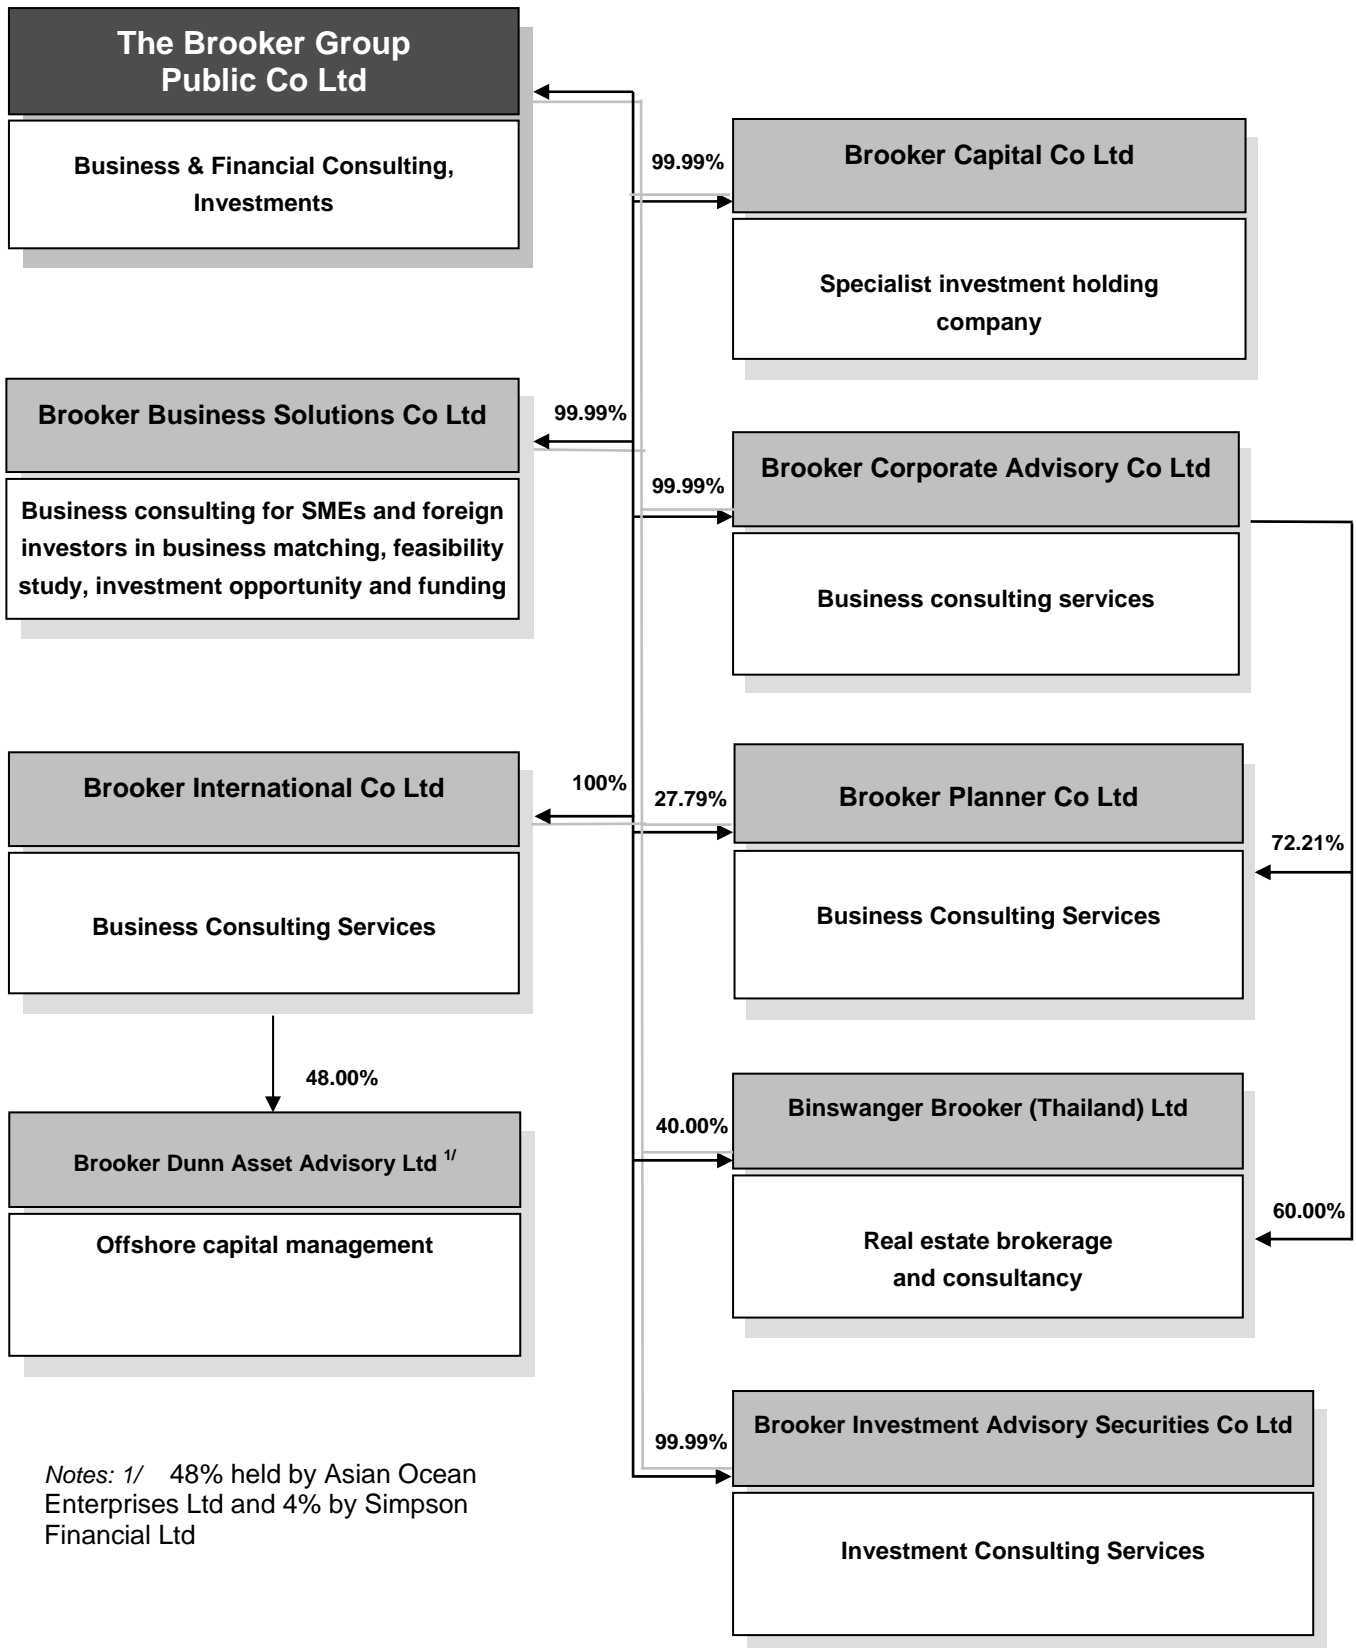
The Brooker Group Public Co Ltd

Business & Financial Consulting, Investments

99.99%

Brooker Capital Co Ltd

Specialist investment holding company

Brooker Business Solutions Co Ltd

99.99%

Business consulting for SMEs and foreign investors in business matching, feasibility study, investment opportunity and funding

99.99%

Brooker Corporate Advisory Co Ltd

Business consulting services

Brooker International Co Ltd

100%

27.79%

Brooker Planner Co Ltd

72.21%

Business Consulting Services

Business Consulting Services

48.00%

Brooker Dunn Asset Advisory Ltd $^{1/}$

Offshore capital management

40.00%

Binswanger Brooker (Thailand) Ltd

60.00%

Real estate brokerage and consultancy

99.99%

Brooker Investment Advisory Securities Co Ltd

Investment Consulting Services

Notes: 1/ 48% held by Asian Ocean Enterprises Ltd and 4% by Simpson Financial Ltd